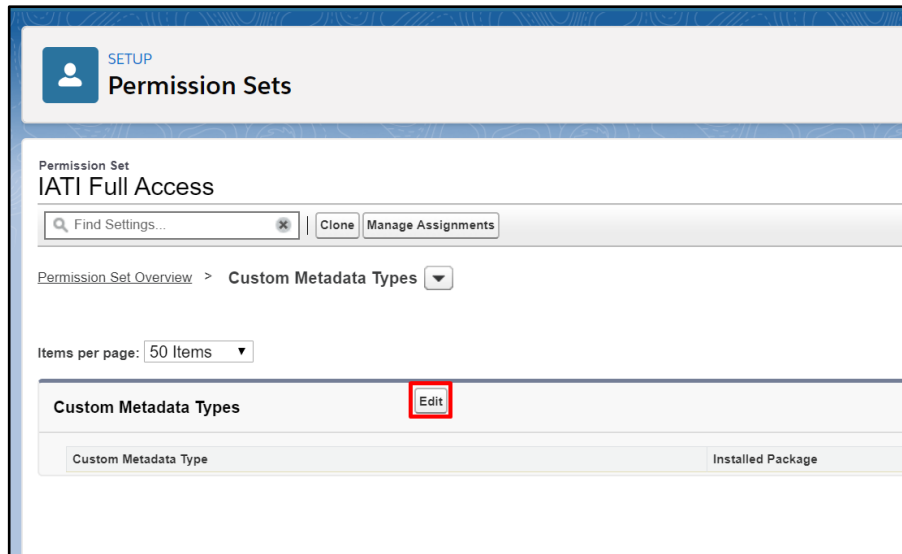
SETUP
Permission Sets

Permission Set
IATI Full Access

Find Settings...

Clone Manage Assignments

Permission Set Overview > Custom Metadata Types

Items per page: 50 Items

Custom Metadata Types

Edit

| Custom Metadata Type | Installed Package |
|---|---|